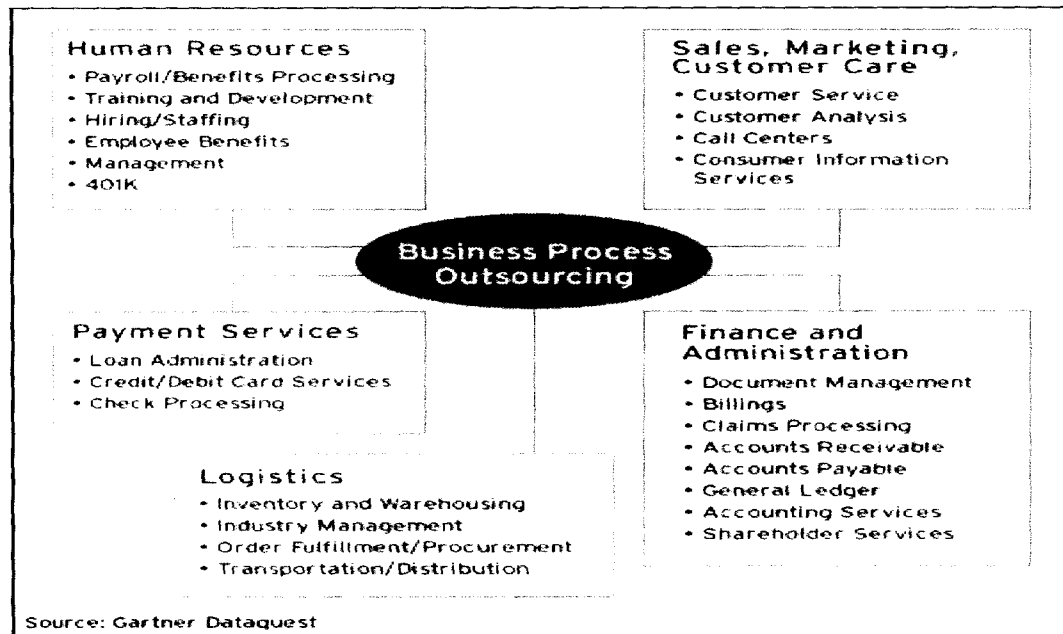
Human Resources
• Payroll/Benefits Processing
• Training and Development
• Hiring/Staffing
• Employee Benefits
• Management
• 401K

Sales, Marketing, Customer Care
• Customer Service
• Customer Analysis
• Call Centers
• Consumer Information Services

Business Process Outsourcing

Payment Services
• Loan Administration
• Credit/Debit Card Services
• Check Processing

Finance and Administration
• Document Management
• Billings
• Claims Processing
• Accounts Receivable
• Accounts Payable
• General Ledger
• Accounting Services
• Shareholder Services

Logistics
• Inventory and Warehousing
• Industry Management
• Order Fulfillment/Procurement
• Transportation/Distribution

Source: Gartner Dataquest